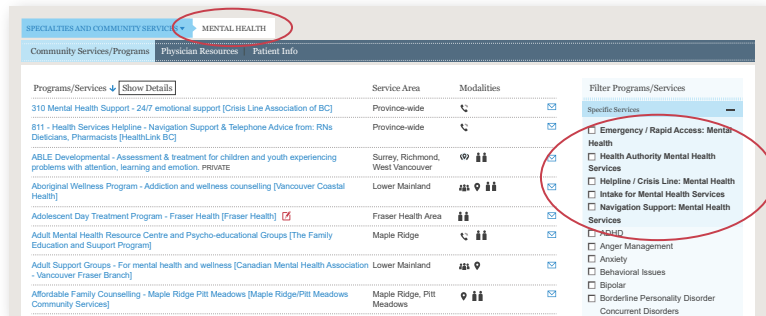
SPECIALTIES AND COMMUNITY SERVICES ▾ MENTAL HEALTH

Community Services/Programs | Physician Resources | Patient Info

Programs/Services Show Details

| Programs/Services | Service Area | Modalities |
|---|---|---|
| 310 Mental Health Support - 24/7 emotional support [Crisis Line Association of BC] | Province-wide | |
| 811 - Health Services Helpline - Navigation Support & Telephone Advice from: RNs Dieticians, Pharmacists [HealthLink BC] | Province-wide | |
| ABLE Developmental - Assessment & treatment for children and youth experiencing problems with attention, learning and emotion. PRIVATE | Surrey, Richmond, West Vancouver | |
| Aboriginal Wellness Program - Addiction and wellness counselling [Vancouver Coastal Health] | Lower Mainland | |
| Adolescent Day Treatment Program - Fraser Health [Fraser Health] | Fraser Health Area | |
| Adult Mental Health Resource Centre and Psycho-educational Groups [The Family Education and Suuport Program] | Maple Ridge | |
| Adult Support Groups - For mental health and wellness [Canadian Mental Health Association - Vancouver Fraser Branch] | Lower Mainland | |
| Affordable Family Counselling - Maple Ridge Pitt Meadows [Maple Ridge/Pitt Meadows Community Services] | Maple Ridge, Pitt Meadows | |

Filter Programs/Services

Specific Services —

Emergency / Rapid Access: Mental Health
Health Authority Mental Health Services
Helpline / Crisis Line: Mental Health
Intake for Mental Health Services
Navigation Support: Mental Health Services
ADHD
Anger Management
Anxiety
Behavioral Issues
Bipolar
Borderline Personality Disorder
Concurrent Disorders